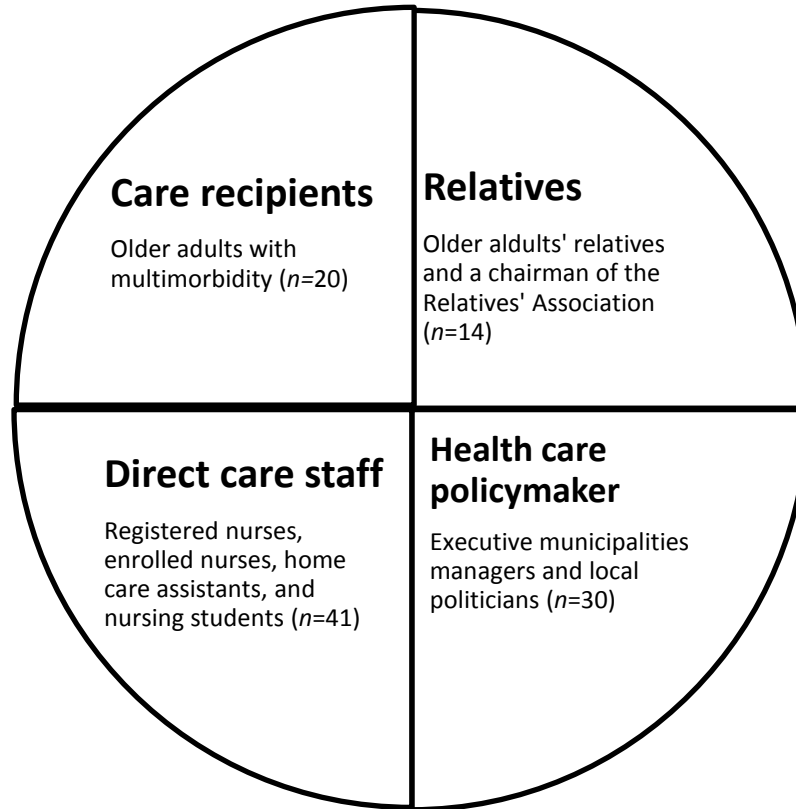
Care recipients

Older adults with multimorbidity (*n*=20)

Relatives

Older aldults' relatives and a chairman of the Relatives' Association (*n*=14)

Direct care staff

Registered nurses, enrolled nurses, home care assistants, and nursing students (*n*=41)

Health care policymaker

Executive municipalities managers and local politicians (*n*=30)